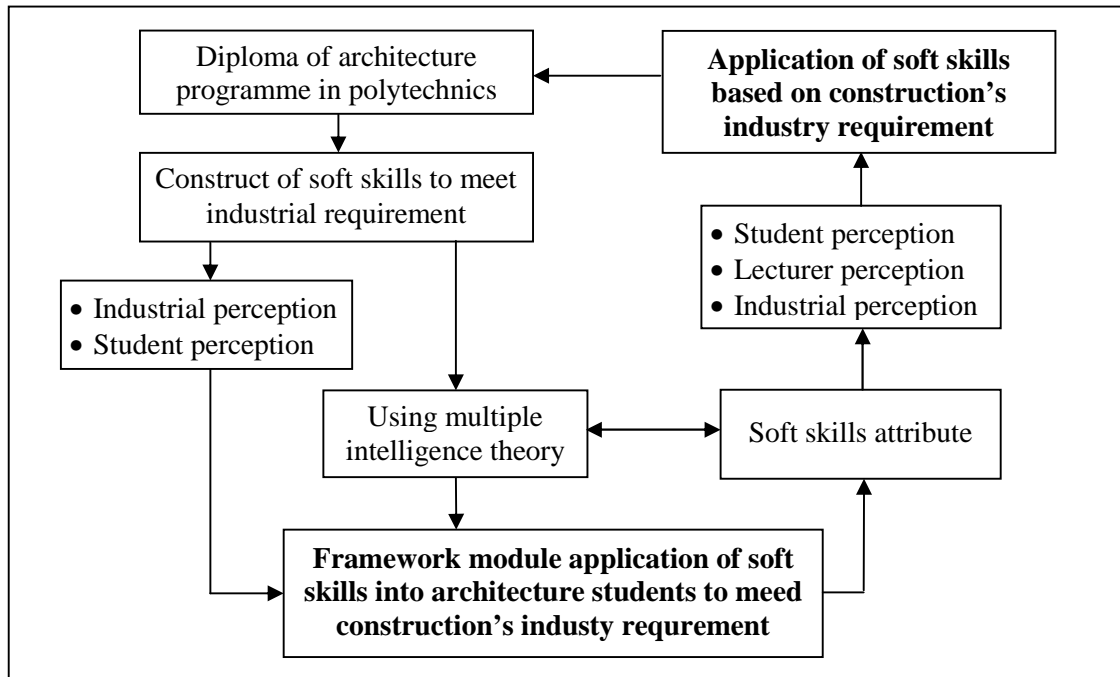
Diploma of architecture programme in polytechnics

Application of soft skills based on construction's industry requirement

Construct of soft skills to meet industrial requirement

- Student perception
- Lecturer perception
- Industrial perception

- Industrial perception
- Student perception

Using multiple intelligence theory

Soft skills attribute

Framework module application of soft skills into architecture students to meed construction's industy requrement